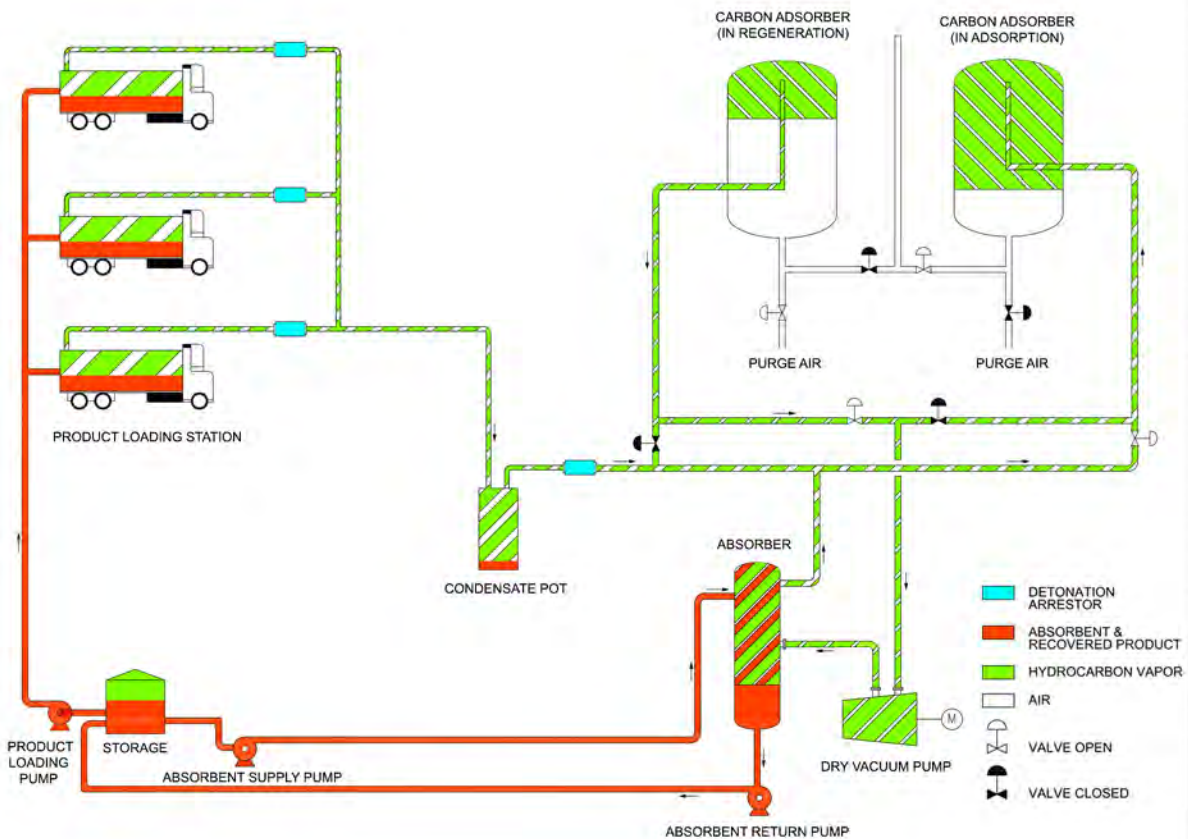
CARBON ADSORBER
(IN REGENERATION)

CARBON ADSORBER
(IN ADSORPTION)

PURGE AIR

PURGE AIR

PRODUCT LOADING STATION

CONDENSATE POT

ABSORBER

M

DETONATION ARRESTOR

ABSORBENT & RECOVERED PRODUCT

HYDROCARBON VAPOR

AIR

VALVE OPEN

VALVE CLOSED

PRODUCT LOADING PUMP

STORAGE

ABSORBENT SUPPLY PUMP

DRY VACUUM PUMP

ABSORBENT RETURN PUMP